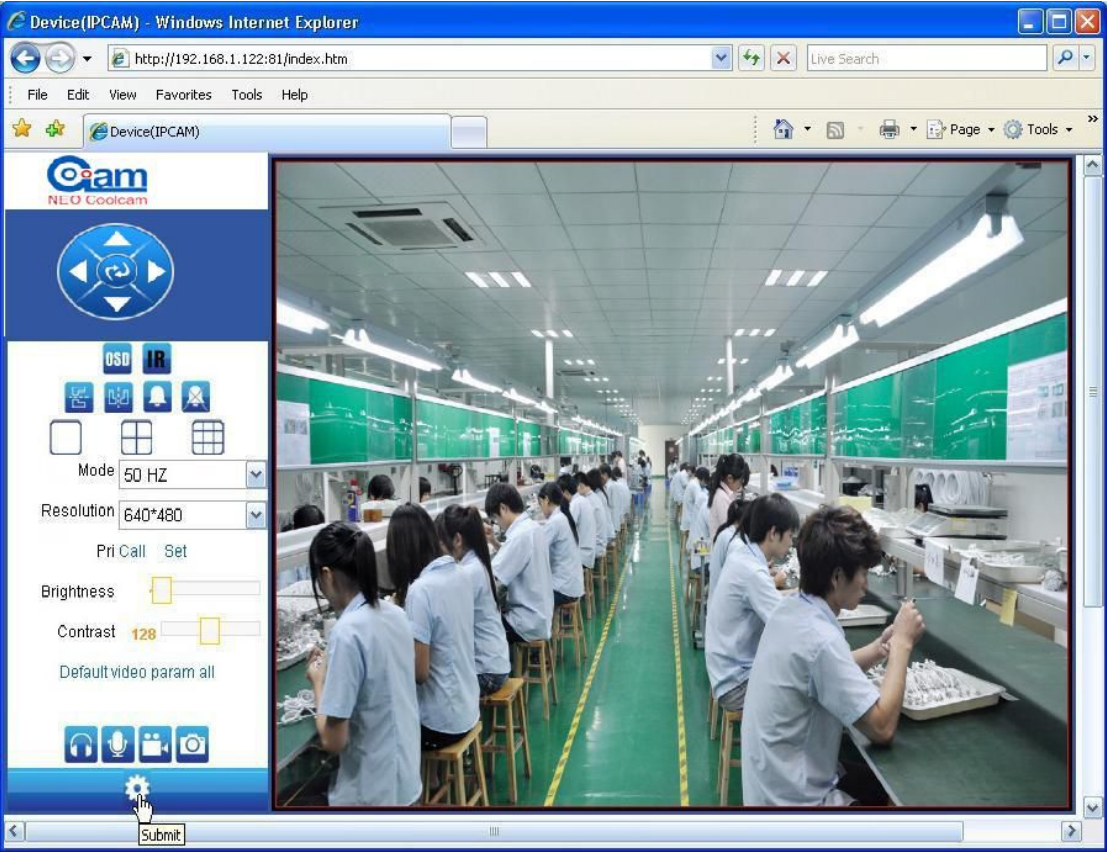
Device(IPCAM) - Windows Internet Explorer

http://192.168.1.122:81/index.htm

Live Search

File Edit View Favorites Tools Help

Device(IPCAM)

Page Tools

Cam
NEO Coolcam

OSD IR

Mode 50 HZ

Resolution 640*480

Pri Call Set

Brightness

Contrast 128

Default video param all

Submit